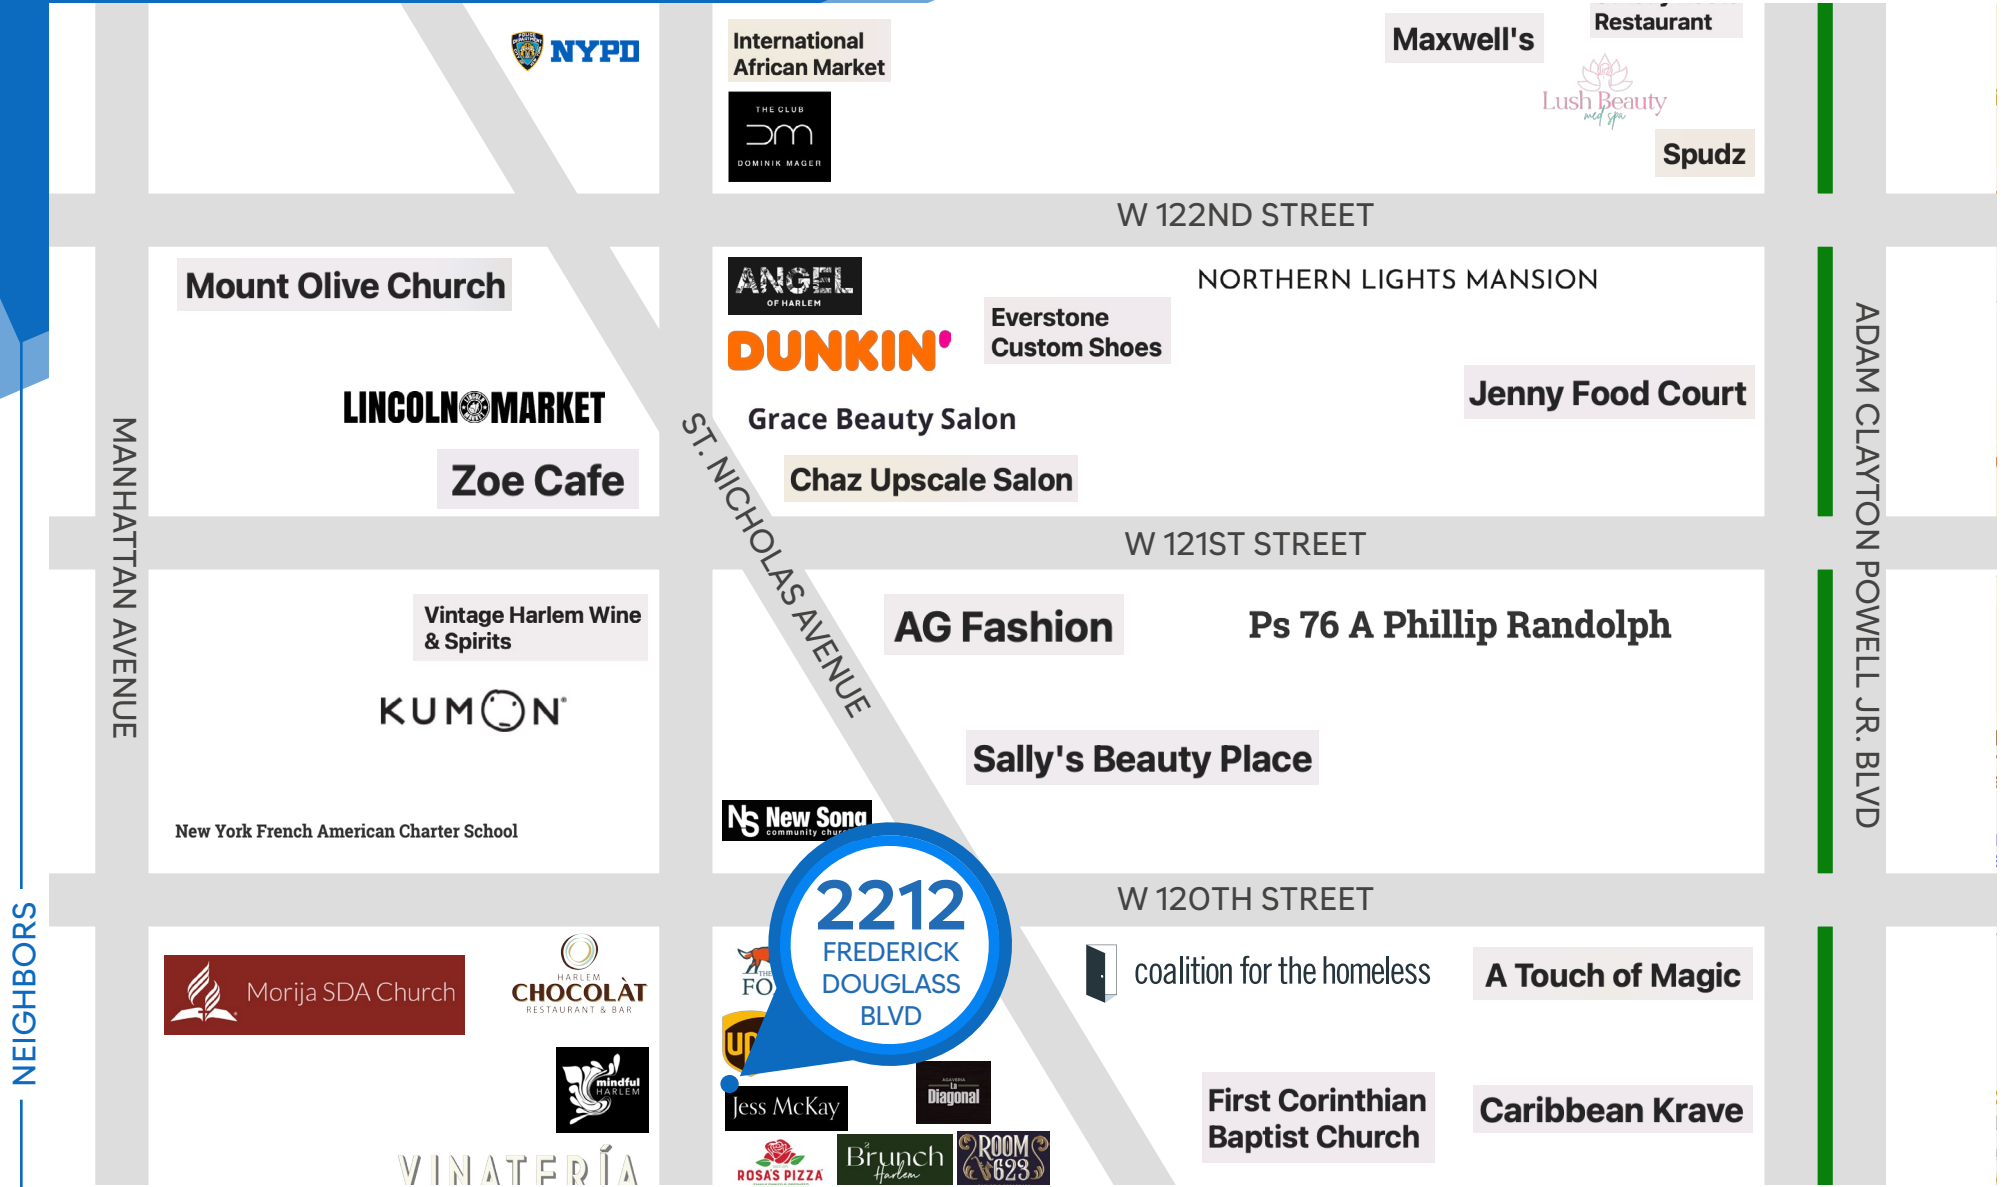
NEIGHBORS

NYPD

International African Market

THE CLUB
DM
DOMINIK MAGER

Maxwell's

Restaurant

Lush Beauty
med spa

Spudz

W 122ND STREET

Mount Olive Church

ANGEL
OF HARLEM

DUNKIN'

Everstone Custom Shoes

NORTHERN LIGHTS MANSION

Jenny Food Court

LINCOLN MARKET

Grace Beauty Salon

Zoe Cafe

Chaz Upscale Salon

MANHATTAN AVENUE

ST. NICHOLAS AVENUE

ADAM CLAYTON POWELL JR. BLVD

W 121ST STREET

Vintage Harlem Wine & Spirits

AG Fashion

Ps 76 A Phillip Randolph

KUMON

Sally's Beauty Place

New York French American Charter School

NS New Song
community chur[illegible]

2212
FREDERICK
DOUGLASS
BLVD

W 120TH STREET

Morija SDA Church

HARLEM
CHOCOLAT
RESTAURANT & BAR

THE FO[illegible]

UP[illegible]

coalition for the homeless

A Touch of Magic

mindful
HARLEM

Jess McKay

AGAVERIA
La
Diagonal

First Corinthian Baptist Church

Caribbean Krave

VINATERÍA

ROSA'S PIZZA

Brunch
Harlem

ROOM
623